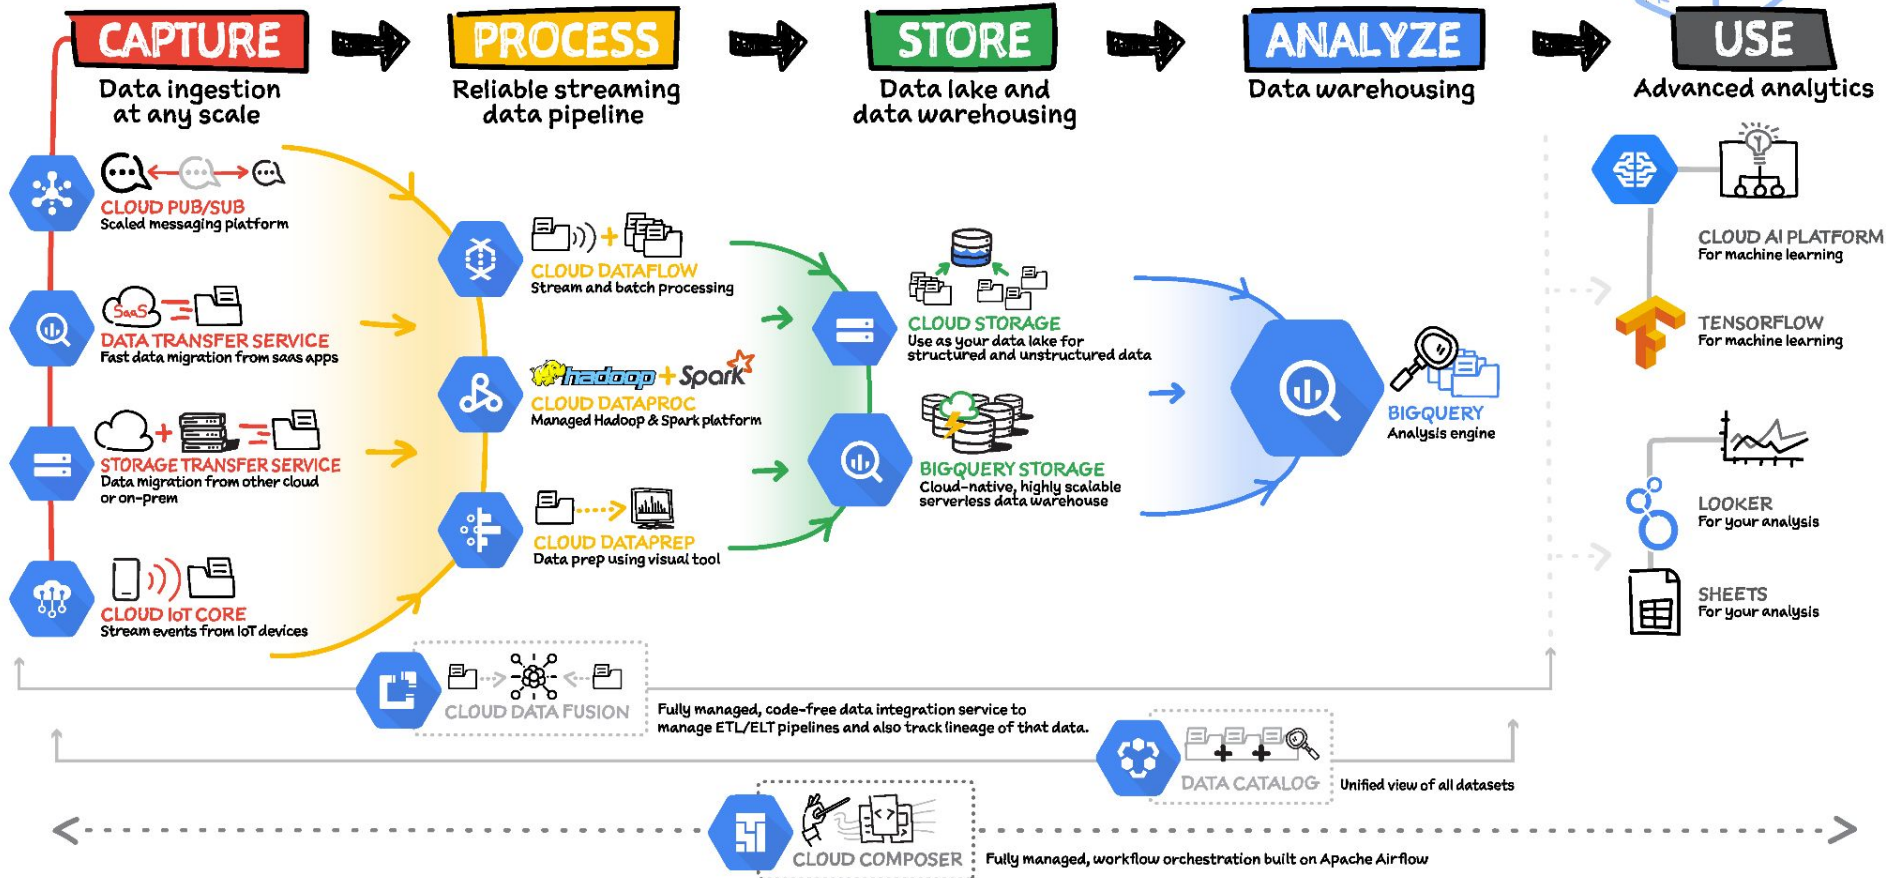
CAPTURE
Data ingestion at any scale

PROCESS
Reliable streaming data pipeline

STORE
Data lake and data warehousing

ANALYZE
Data warehousing

USE
Advanced analytics

CLOUD PUB/SUB
Scaled messaging platform

SaaS
DATA TRANSFER SERVICE
Fast data migration from saas apps

STORAGE TRANSFER SERVICE
Data migration from other cloud or on-prem

CLOUD IoT CORE
Stream events from IoT devices

CLOUD DATAFLOW
Stream and batch processing

hadoop + Spark
CLOUD DATAPROC
Managed Hadoop & Spark platform

CLOUD DATAPREP
Data prep using visual tool

CLOUD STORAGE
Use as your data lake for structured and unstructured data

BIGQUERY STORAGE
Cloud-native, highly scalable serverless data warehouse

BIGQUERY
Analysis engine

CLOUD AI PLATFORM
For machine learning

TENSORFLOW
For machine learning

LOOKER
For your analysis

SHEETS
For your analysis

CLOUD DATA FUSION
Fully managed, code-free data integration service to manage ETL/ELT pipelines and also track lineage of that data.

DATA CATALOG
Unified view of all datasets

CLOUD COMPOSER
Fully managed, workflow orchestration built on Apache Airflow